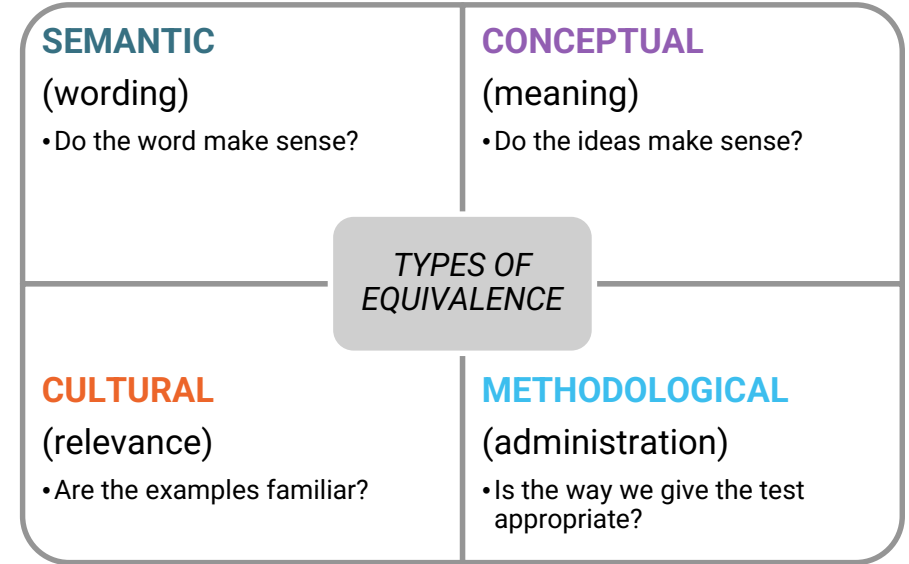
SEMANTIC
(wording)
• Do the word make sense?

CONCEPTUAL
(meaning)
• Do the ideas make sense?

TYPES OF EQUIVALENCE

CULTURAL
(relevance)
• Are the examples familiar?

METHODOLOGICAL
(administration)
• Is the way we give the test appropriate?